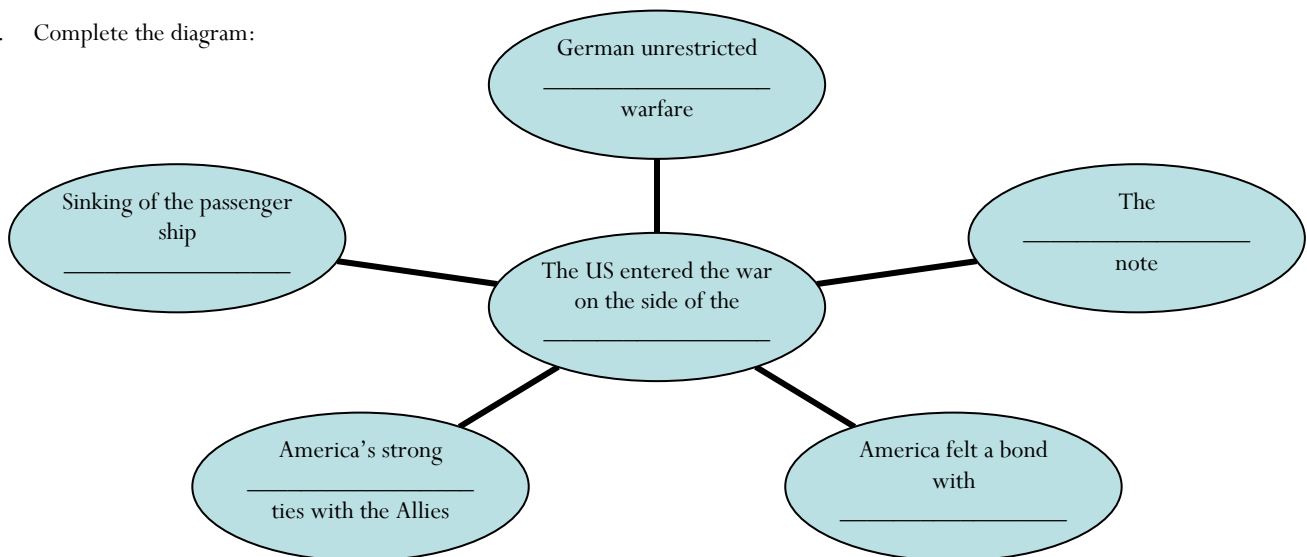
. Complete the diagram:

German unrestricted
________________
warfare

Sinking of the passenger ship
________________

The US entered the war on the side of the
________________

The
________________
note

America's strong
________________
ties with the Allies

America felt a bond with
________________